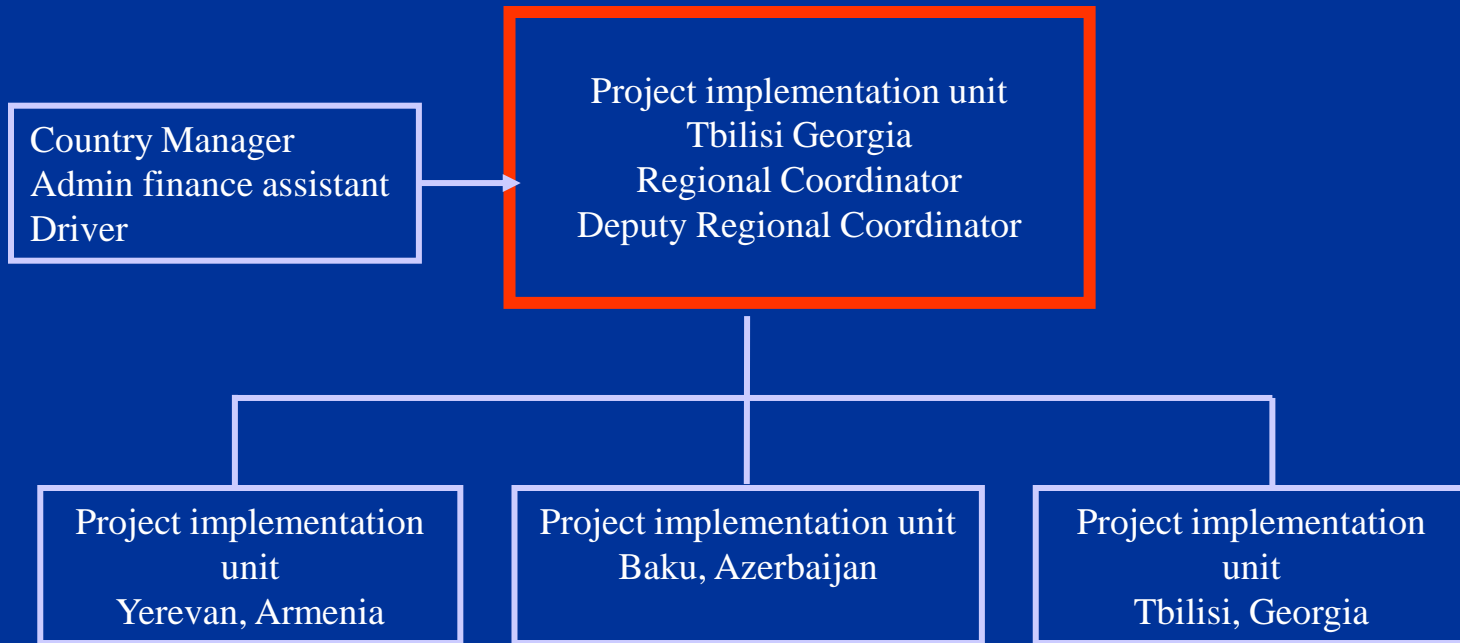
Country Manager
Admin finance assistant
Driver

Project implementation unit
Tbilisi Georgia
Regional Coordinator
Deputy Regional Coordinator

Project implementation unit
Yerevan, Armenia

Project implementation unit
Baku, Azerbaijan

Project implementation unit
Tbilisi, Georgia